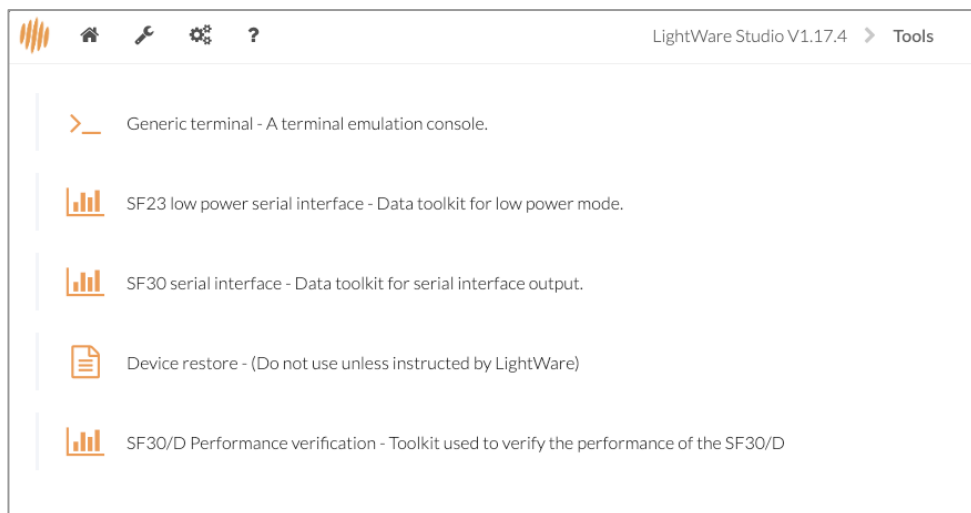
?

LightWare Studio V1.17.4 > Tools

>_ Generic terminal - A terminal emulation console.

SF23 low power serial interface - Data toolkit for low power mode.

SF30 serial interface - Data toolkit for serial interface output.

Device restore - (Do not use unless instructed by LightWare)

SF30/D Performance verification - Toolkit used to verify the performance of the SF30/D